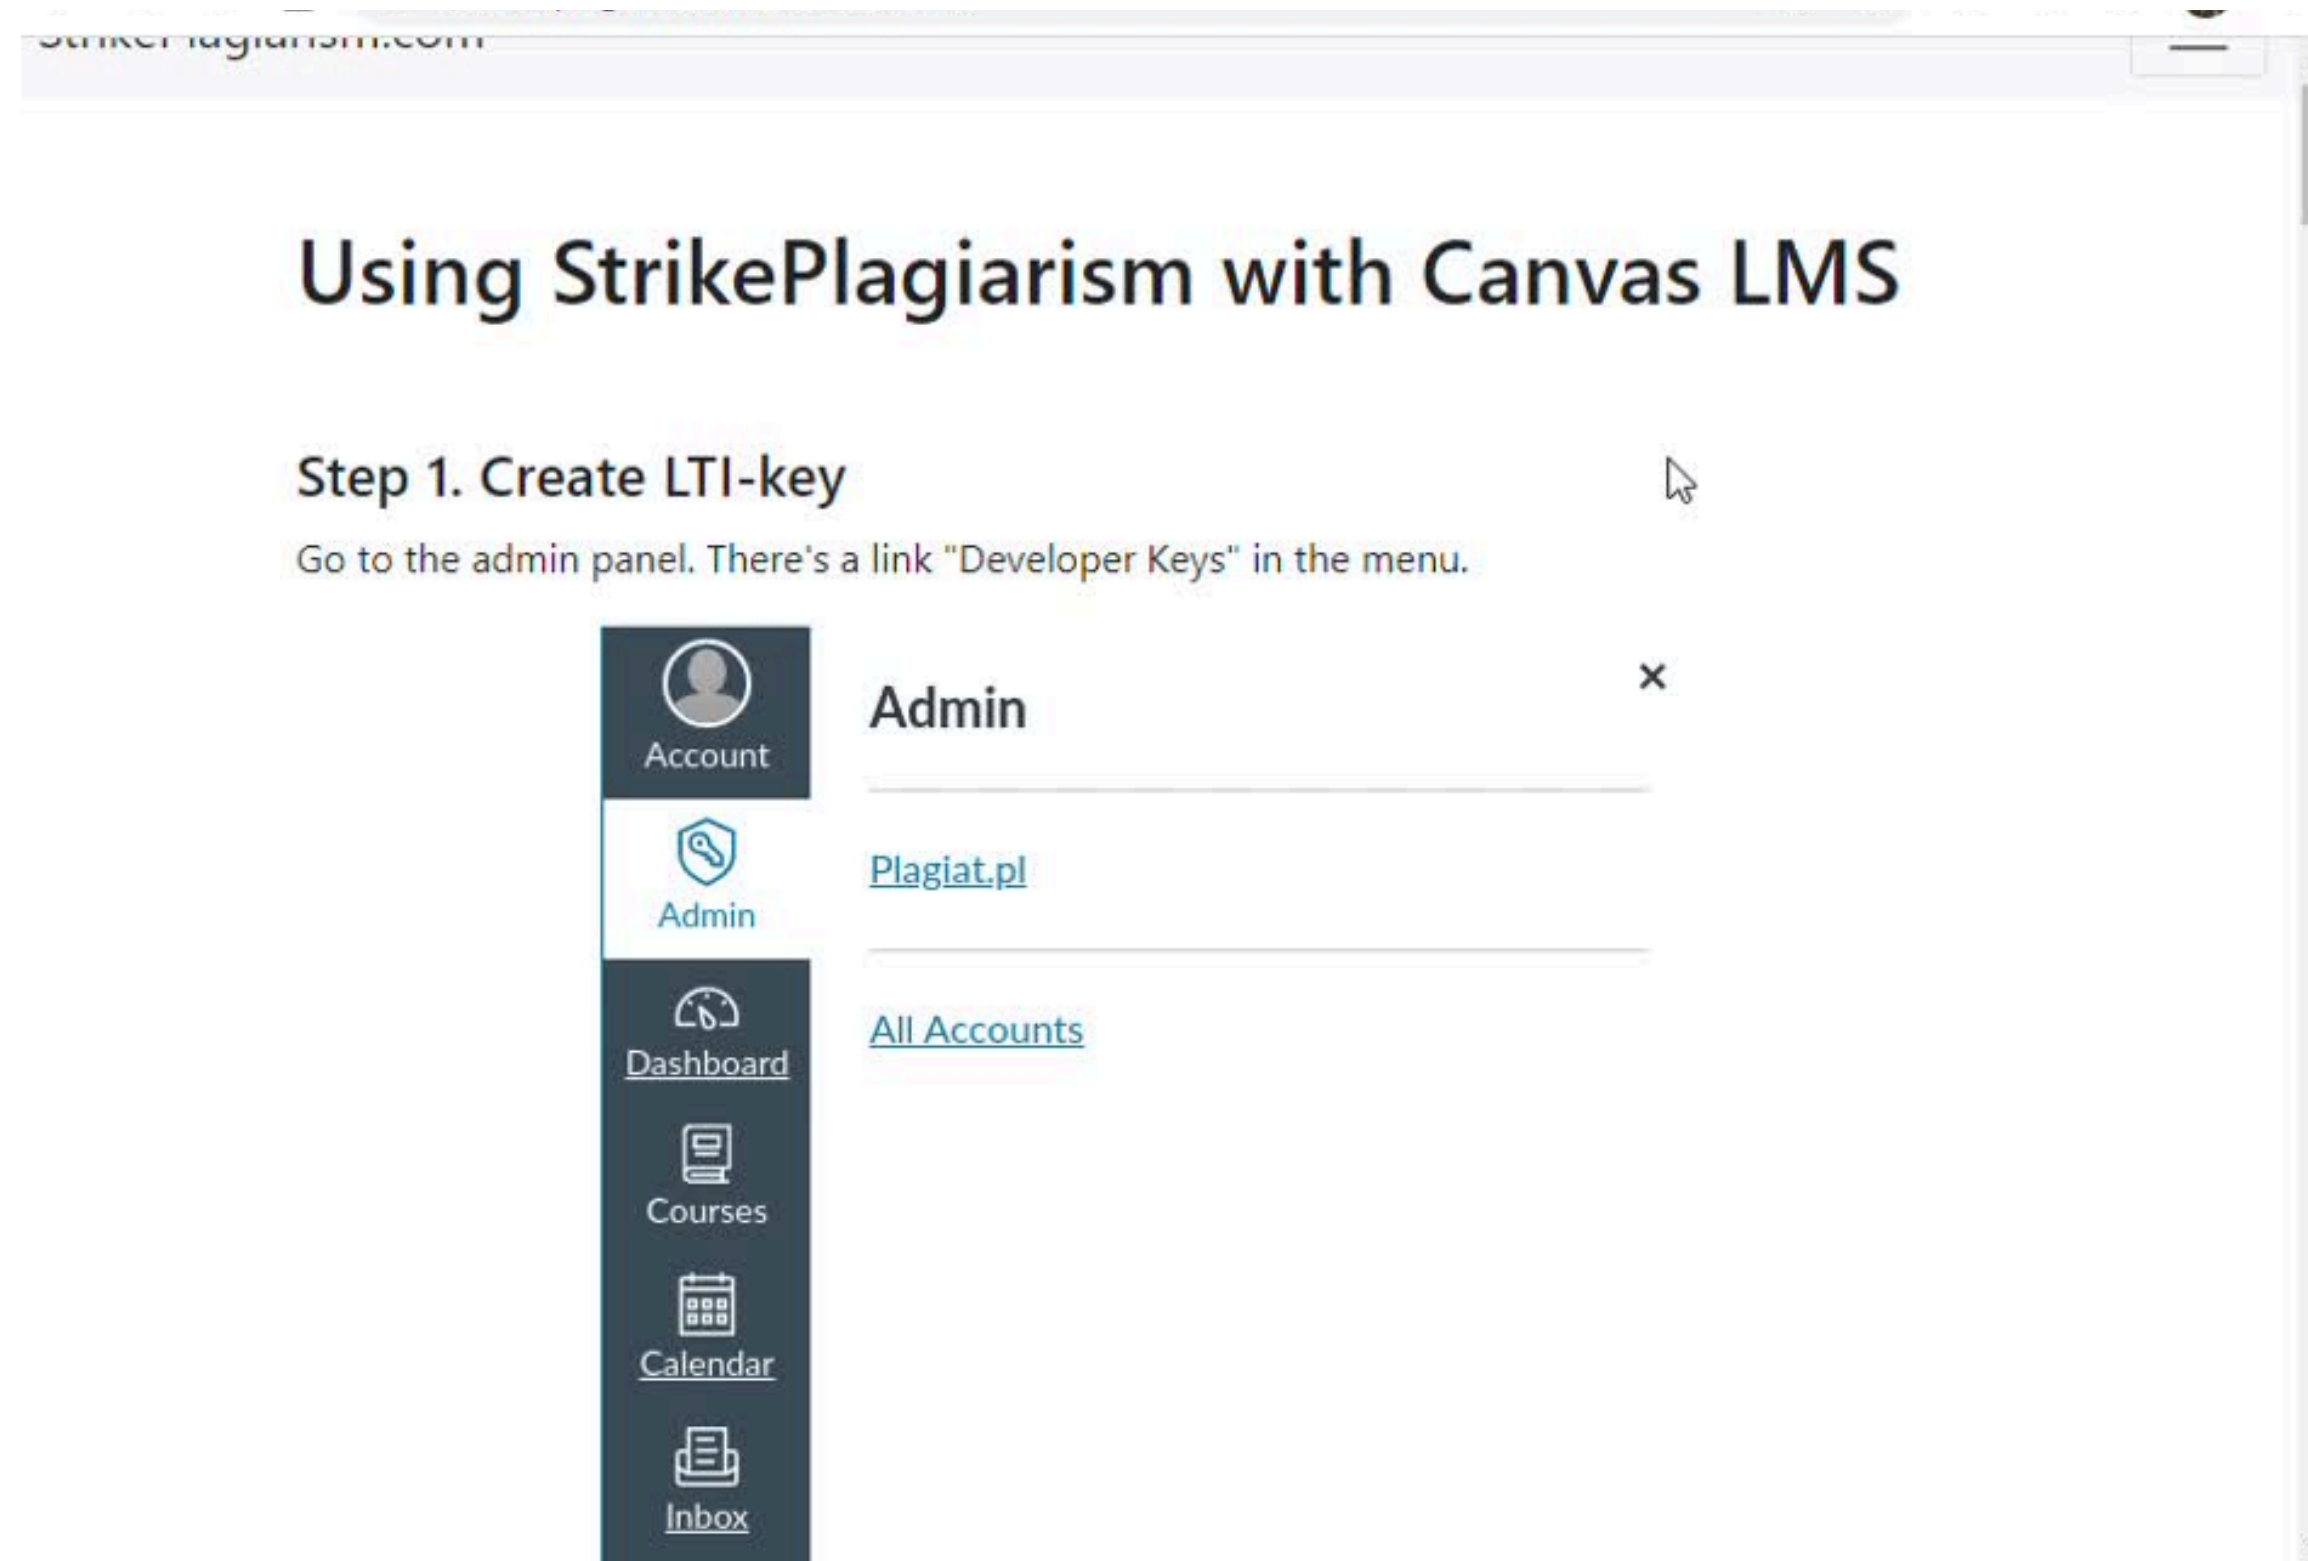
StrikePlagiarism.com

Using StrikePlagiarism with Canvas LMS

Step 1. Create LTI-key

Go to the admin panel. There's a link "Developer Keys" in the menu.

Account

Admin

Dashboard

Courses

Calendar

Inbox

Admin

×

Plagiat.pl

All Accounts